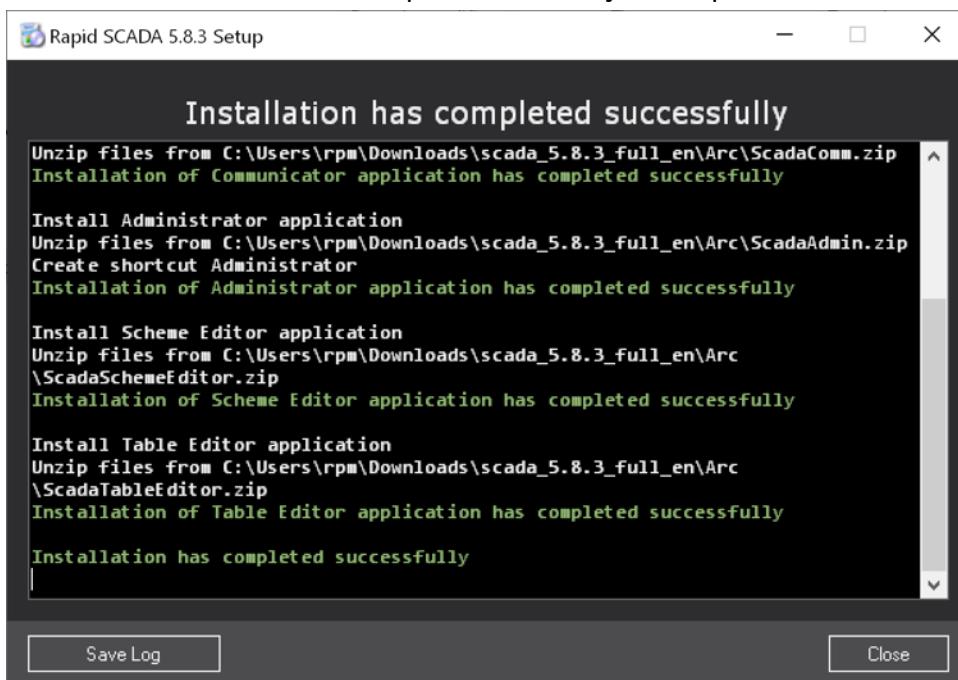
Rapid SCADA 5.8.3 Setup

Installation has completed successfully

Unzip files from C:\Users\rpm\Downloads\scada_5.8.3_full_en\Arc\ScadaComm.zip
Installation of Communicator application has completed successfully

Install Administrator application
Unzip files from C:\Users\rpm\Downloads\scada_5.8.3_full_en\Arc\ScadaAdmin.zip
Create shortcut Administrator
Installation of Administrator application has completed successfully

Install Scheme Editor application
Unzip files from C:\Users\rpm\Downloads\scada_5.8.3_full_en\Arc \ScadaSchemeEditor.zip
Installation of Scheme Editor application has completed successfully

Install Table Editor application
Unzip files from C:\Users\rpm\Downloads\scada_5.8.3_full_en\Arc \ScadaTableEditor.zip
Installation of Table Editor application has completed successfully

Installation has completed successfully

Save Log

Close